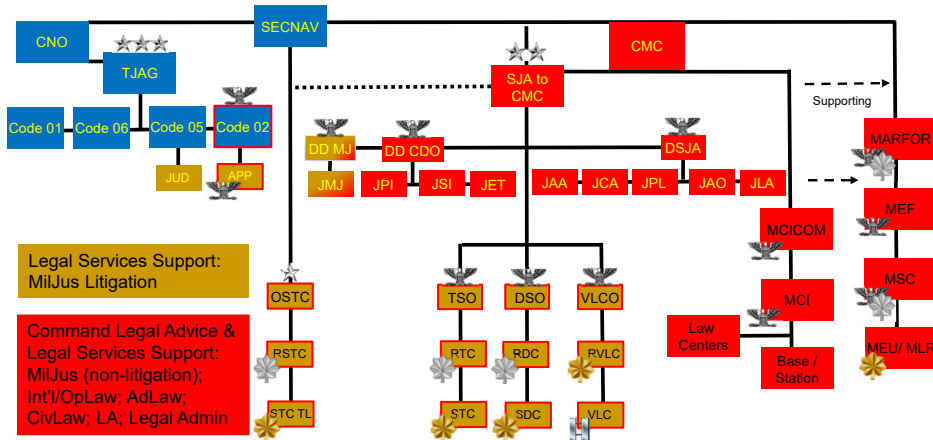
SECNAV

CNO

TJAG

Code 01

Code 06

Code 05

Code 02

JUD

APP

CMC

SJA to CMC

Supporting

DD MJ

DD CDO

DSJA

JMJ

JPI

JSI

JET

JAA

JCA

JPL

JAO

JLA

MARFOR

MEF

MCICOM

MSC

MCI

MEU/ MLR

Law Centers

Base / Station

Legal Services Support: MilJus Litigation

Command Legal Advice & Legal Services Support: MilJus (non-litigation); Int'l/OpLaw; AdLaw; CivLaw; LA; Legal Admin

OSTC

RSTC

STC TL

TSO

RTC

STC

DSO

RDC

SDC

VLCO

RVLC

VLC